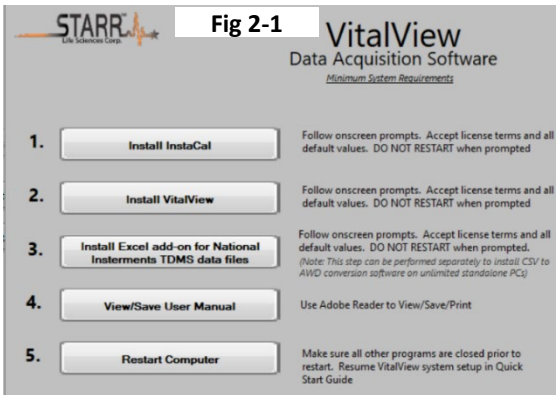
STARR Life Sciences Corp.

Fig 2-1

VitalView
Data Acquisition Software
Minimum System Requirements

1. Install InstaCal
Follow onscreen prompts. Accept license terms and all default values. DO NOT RESTART when prompted

2. Install VitalView
Follow onscreen prompts. Accept license terms and all default values. DO NOT RESTART when prompted

3. Install Excel add-on for National Insterments TDMS data files
Follow onscreen prompts. Accept license terms and all default values. DO NOT RESTART when prompted.
(Note: This step can be performed separately to install CSV to AWD conversion software on unlimited standalone PCs)

4. View/Save User Manual
Use Adobe Reader to View/Save/Print

5. Restart Computer
Make sure all other programs are closed prior to restart. Resume VitalView system setup in Quick Start Guide